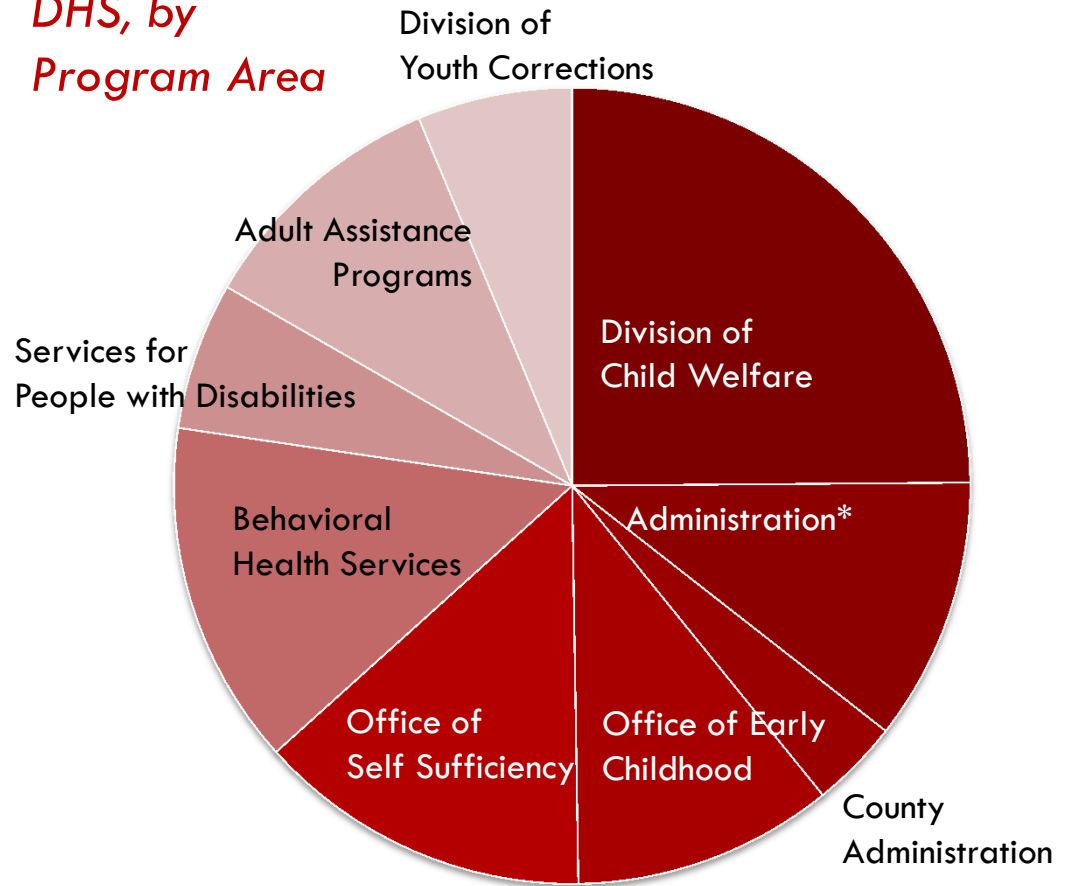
DHS, by Program Area

Division of Youth Corrections

Adult Assistance Programs

Division of Child Welfare

Services for People with Disabilities

Administration*

Behavioral Health Services

Office of Self Sufficiency

Office of Early Childhood

County Administration